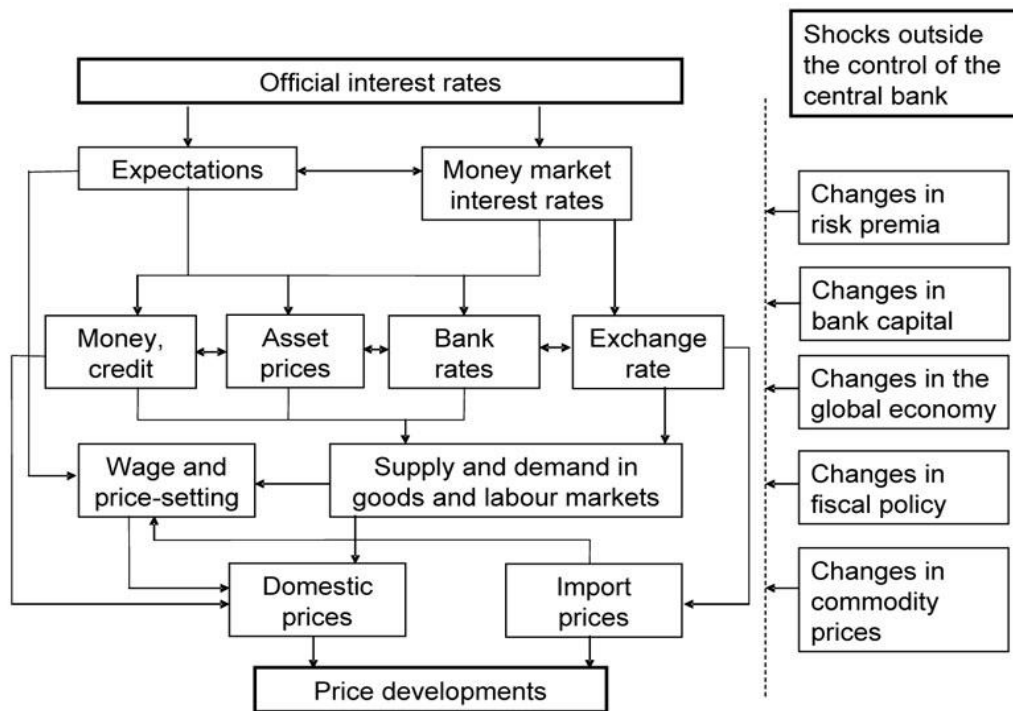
Official interest rates

Shocks outside the control of the central bank

Expectations

Money market interest rates

Changes in risk premia

Money, credit

Asset prices

Bank rates

Exchange rate

Changes in bank capital

Changes in the global economy

Wage and price-setting

Supply and demand in goods and labour markets

Changes in fiscal policy

Domestic prices

Import prices

Changes in commodity prices

Price developments